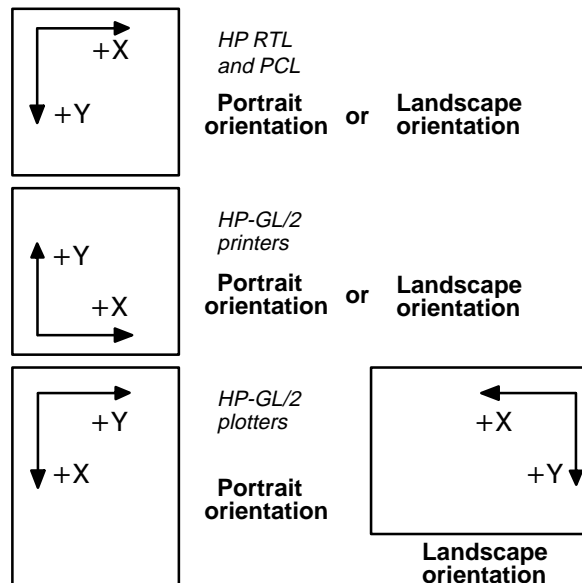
+X

+Y

HP RTL and PCL

Portrait orientation or Landscape orientation

+Y

+X

HP-GL/2 printers

Portrait orientation or Landscape orientation

+Y

+X

HP-GL/2 plotters

Portrait orientation

+X

+Y

Landscape orientation